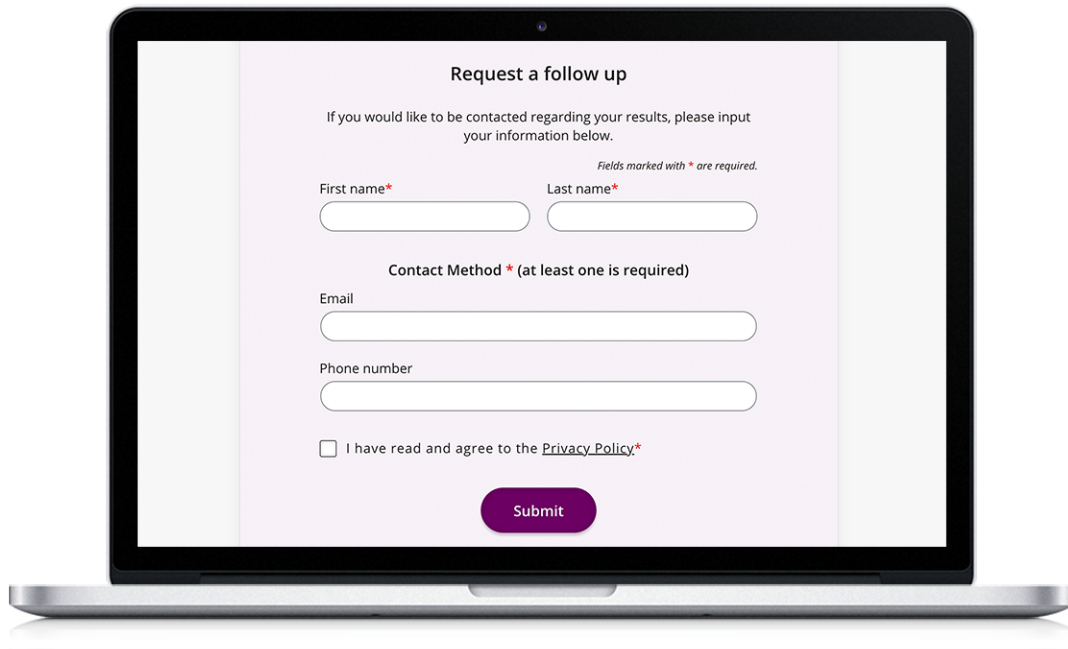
Request a follow up

If you would like to be contacted regarding your results, please input your information below.

Fields marked with * are required.

First name*

Last name*

Contact Method * (at least one is required)

Email

Phone number

I have read and agree to the Privacy Policy*

Submit